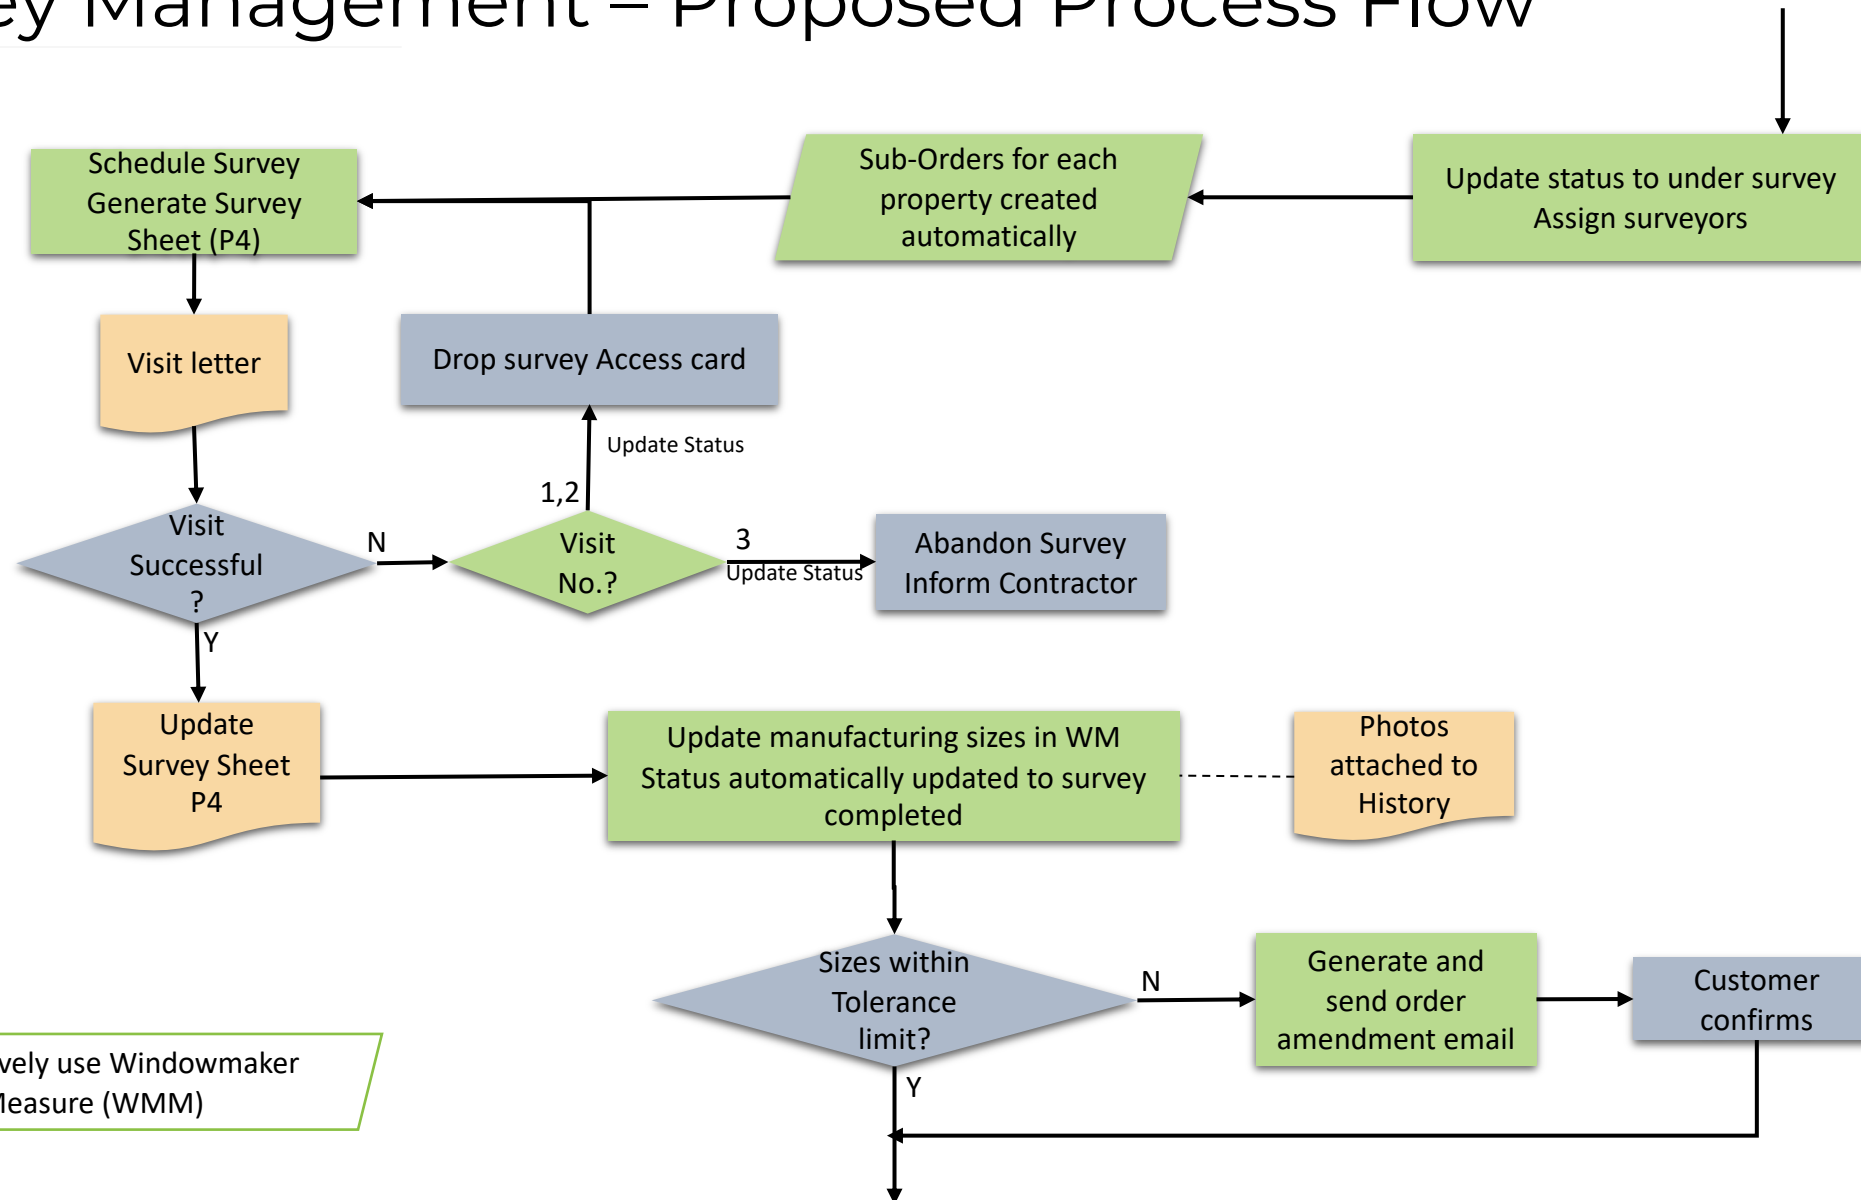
ey Management – Proposed Process Flow

Schedule Survey Generate Survey Sheet (P4)

Sub-Orders for each property created automatically

Update status to under survey Assign surveyors

Visit letter

Drop survey Access card

Update Status

1,2

Visit Successful ?

N

Visit No.?

3

Update Status

Abandon Survey Inform Contractor

Y

Update Survey Sheet P4

Update manufacturing sizes in WM Status automatically updated to survey completed

Photos attached to History

Sizes within Tolerance limit?

N

Generate and send order amendment email

Customer confirms

Y

vely use Windowmaker leasure (WMM)